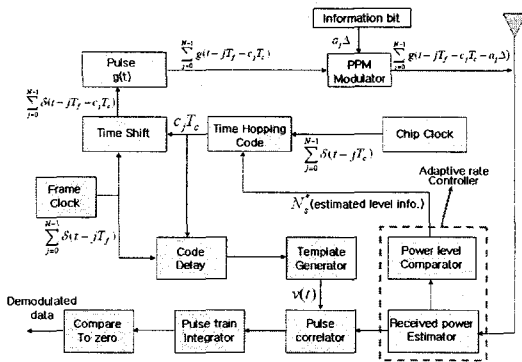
Information bit

Pulse g(t)

$\sum_{j=0}^{N-1} g(t-jT_f-c_jT_c)$

$a_j\Delta$

PPM Modulator

$\sum_{j=0}^{N-1} g(t-jT_f-c_jT_c-a_j\Delta)$

$\sum_{j=0}^{N-1} \delta(t-jT_f-c_jT_c)$

Time Shift

$c_jT_c$

Time Hopping Code

Chip Clock

$\sum_{j=0}^{N-1} \delta(t-jT_c)$

Adaptive rate Controller

Frame Clock

$N_s^*$(estimated level info.)

$\sum_{j=0}^{N-1} \delta(t-jT_f)$

Code Delay

Template Generator

Power level Comparator

$v(t)$

Demodulated data

Compare To zero

Pulse train Integrator

Pulse correlator

Received power Estimator